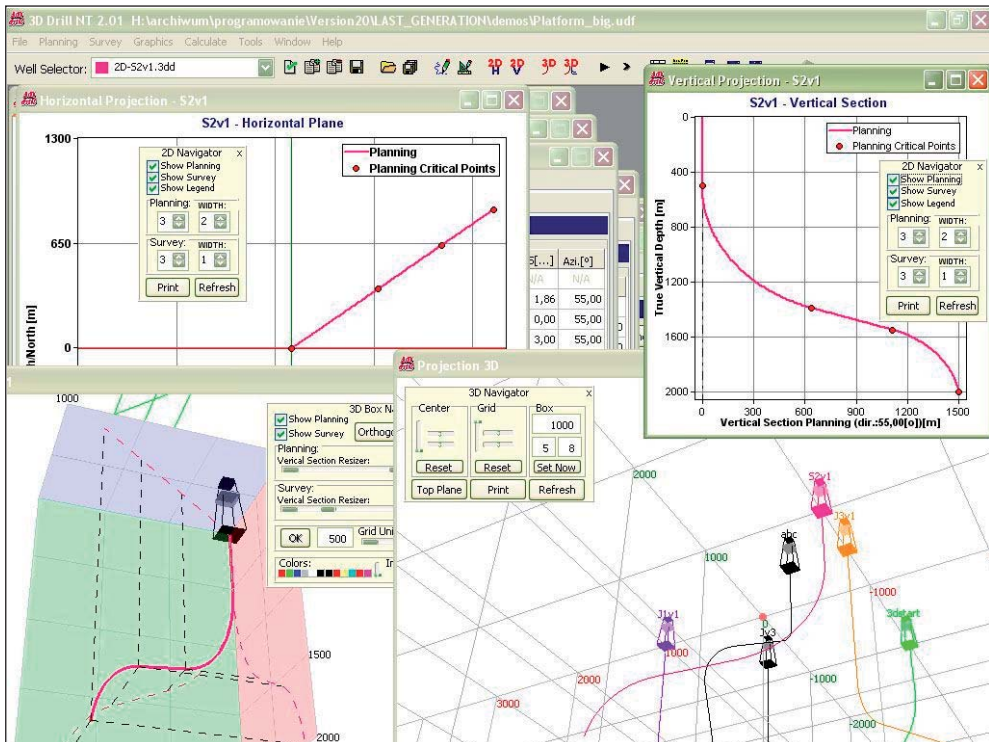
3D Drill NT 2.01 H:\archiwum\programowanie\Version20\LAST_GENERATION\demos\Platform_big.udf

File Planning Survey Graphics Calculate Tools Window Help

Well Selector: 2D-S2v1.3dd

Horizontal Projection - S2v1

S2v1 - Horizontal Plane

1300

650

0

h/North [m]

2D Navigator
Show Planning
Show Survey
Show Legend
Planning: WIDTH:
3 2
Survey: WIDTH:
3 1
Print Refresh

Planning
Planning Critical Points

| 5[...] | Azi.[°] |
|---|---|
| N/A | N/A |
| 1,86 | 55,00 |
| 0,00 | 55,00 |
| 3,00 | 55,00 |

Vertical Projection - S2v1

S2v1 - Vertical Section

Planning
Planning Critical Points

2D Navigator
Show Planning
Show Survey
Show Legend
Planning: WIDTH:
3 2
Survey: WIDTH:
3 1
Print Refresh

0
400
800
1200
1600
2000

True Vertical Depth [m]

0 300 600 900 1200 1500

Vertical Section Planning (dir.:55,00[o])[m]

Projection 3D

3D Navigator
Center Grid Box
1000
5 8
Reset Reset Set Now
Top Plane Print Refresh

1000

Show Planning
Show Survey
3D Box N
Orthogo
Planning:
Verical Section Resizer:
Survey:
Verical Section Resizer:
OK 500 Grid Uni
Colors:

1500

2000

2000

1000

S2v1

abc

J3v1

-1000

3dstart

J1v1

-1000

0

J1v3

-1000

2000

3000

-2000